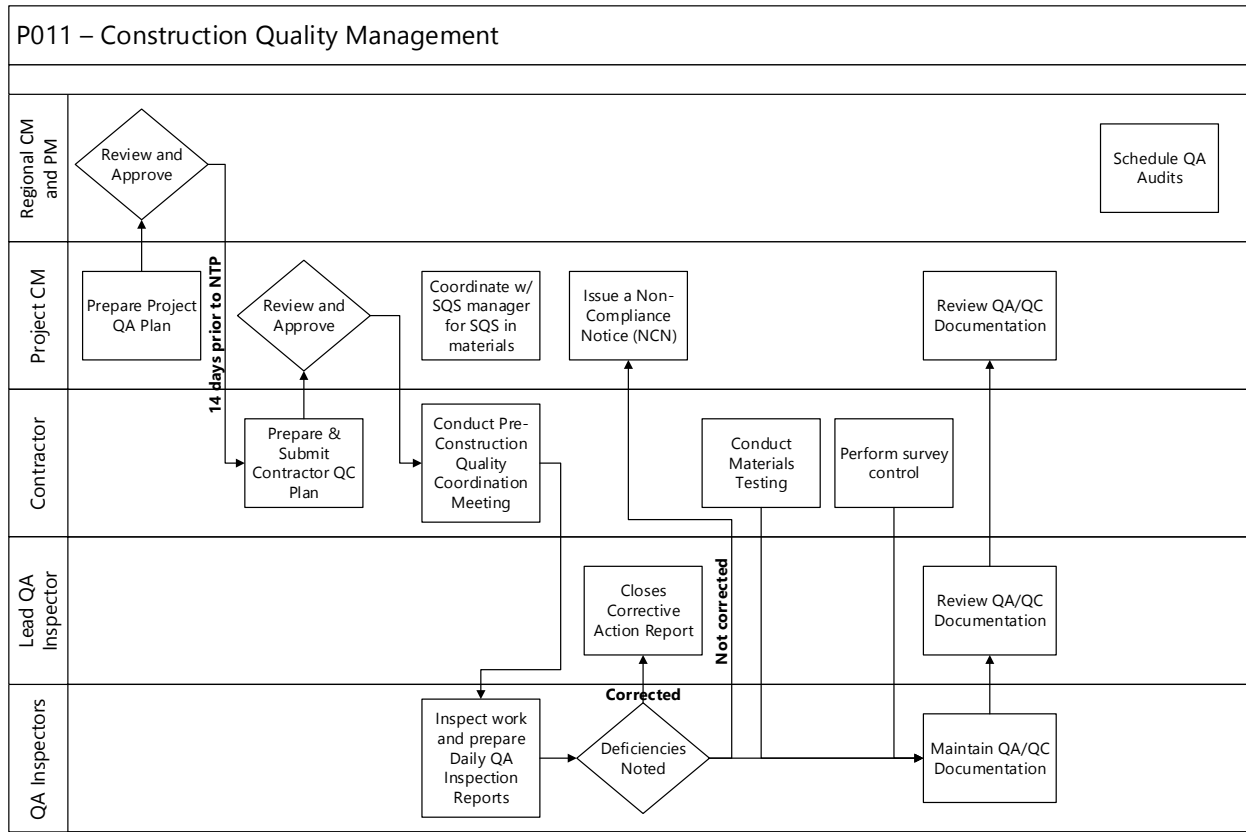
P011 – Construction Quality Management

Regional CM and PM

Review and Approve

Schedule QA Audits

Project CM

Prepare Project QA Plan

14 days prior to NTP

Review and Approve

Coordinate w/ SQS manager for SQS in materials

Issue a Non-Compliance Notice (NCN)

Review QA/QC Documentation

Contractor

Prepare & Submit Contractor QC Plan

Conduct Pre-Construction Quality Coordination Meeting

Conduct Materials Testing

Perform survey control

Lead QA Inspector

Closes Corrective Action Report

Not corrected

Review QA/QC Documentation

QA Inspectors

Corrected

Inspect work and prepare Daily QA Inspection Reports

Deficiencies Noted

Maintain QA/QC Documentation